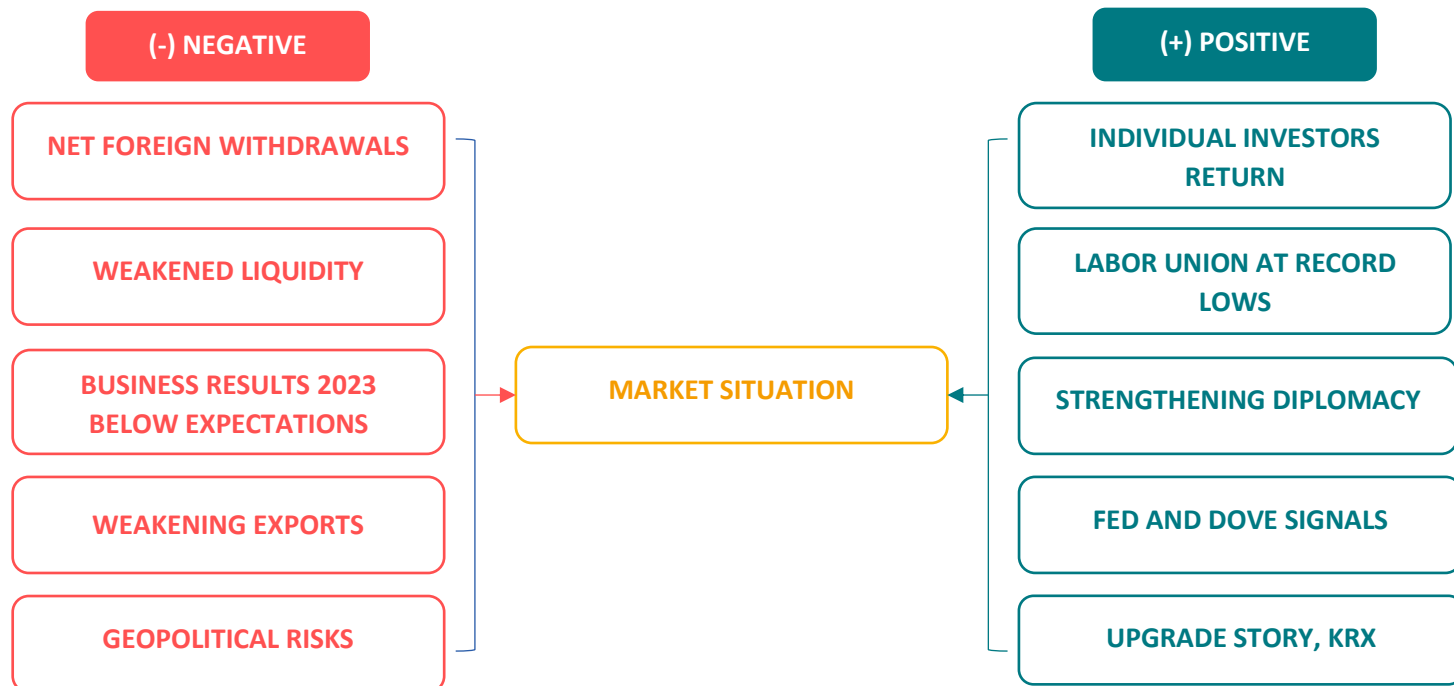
(-) NEGATIVE

NET FOREIGN WITHDRAWALS

WEAKENED LIQUIDITY

BUSINESS RESULTS 2023 BELOW EXPECTATIONS

WEAKENING EXPORTS

GEOPOLITICAL RISKS

MARKET SITUATION

(+) POSITIVE

INDIVIDUAL INVESTORS RETURN

LABOR UNION AT RECORD LOWS

STRENGTHENING DIPLOMACY

FED AND DOVE SIGNALS

UPGRADE STORY, KRX